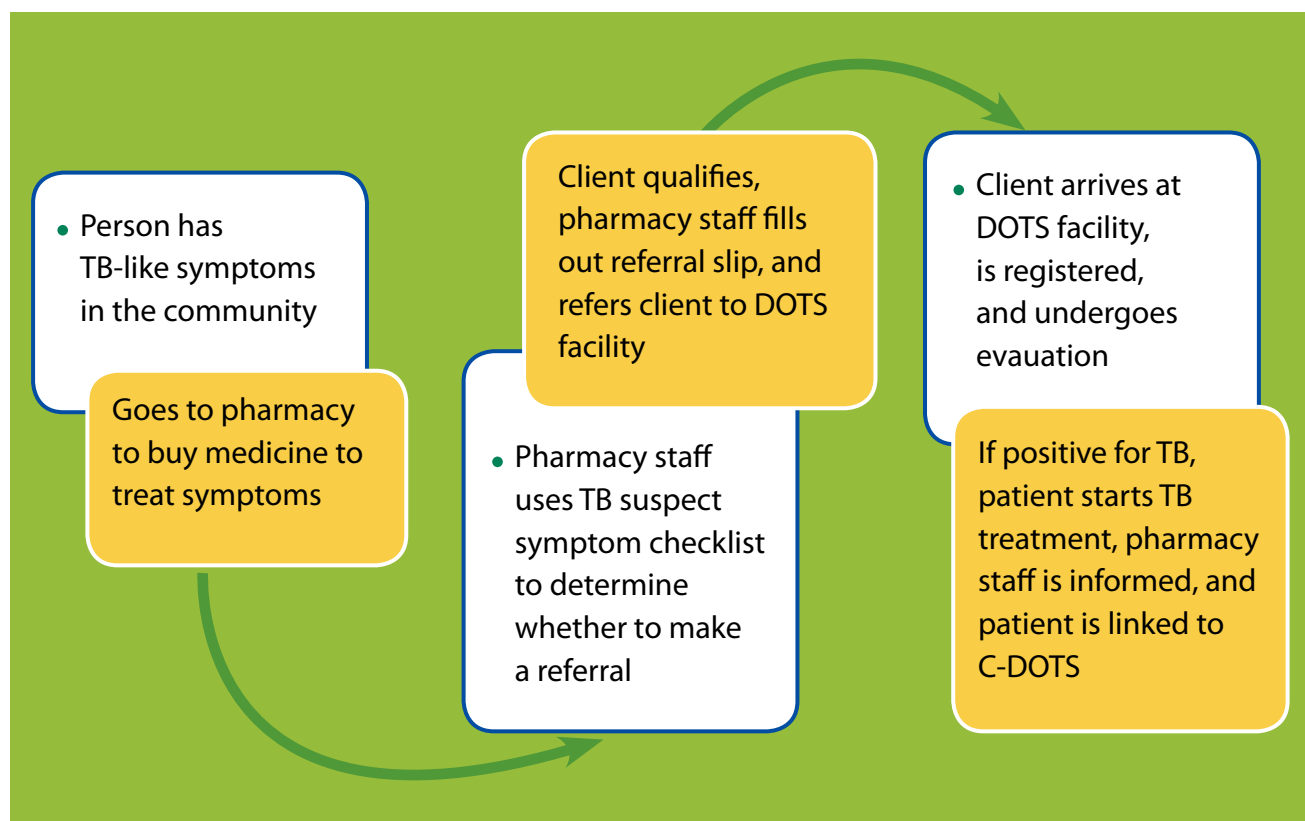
• Person has TB-like symptoms in the community

Goes to pharmacy to buy medicine to treat symptoms

• Pharmacy staff uses TB suspect symptom checklist to determine whether to make a referral

Client qualifies, pharmacy staff fills out referral slip, and refers client to DOTS facility

• Client arrives at DOTS facility, is registered, and undergoes evauation

If positive for TB, patient starts TB treatment, pharmacy staff is informed, and patient is linked to C-DOTS